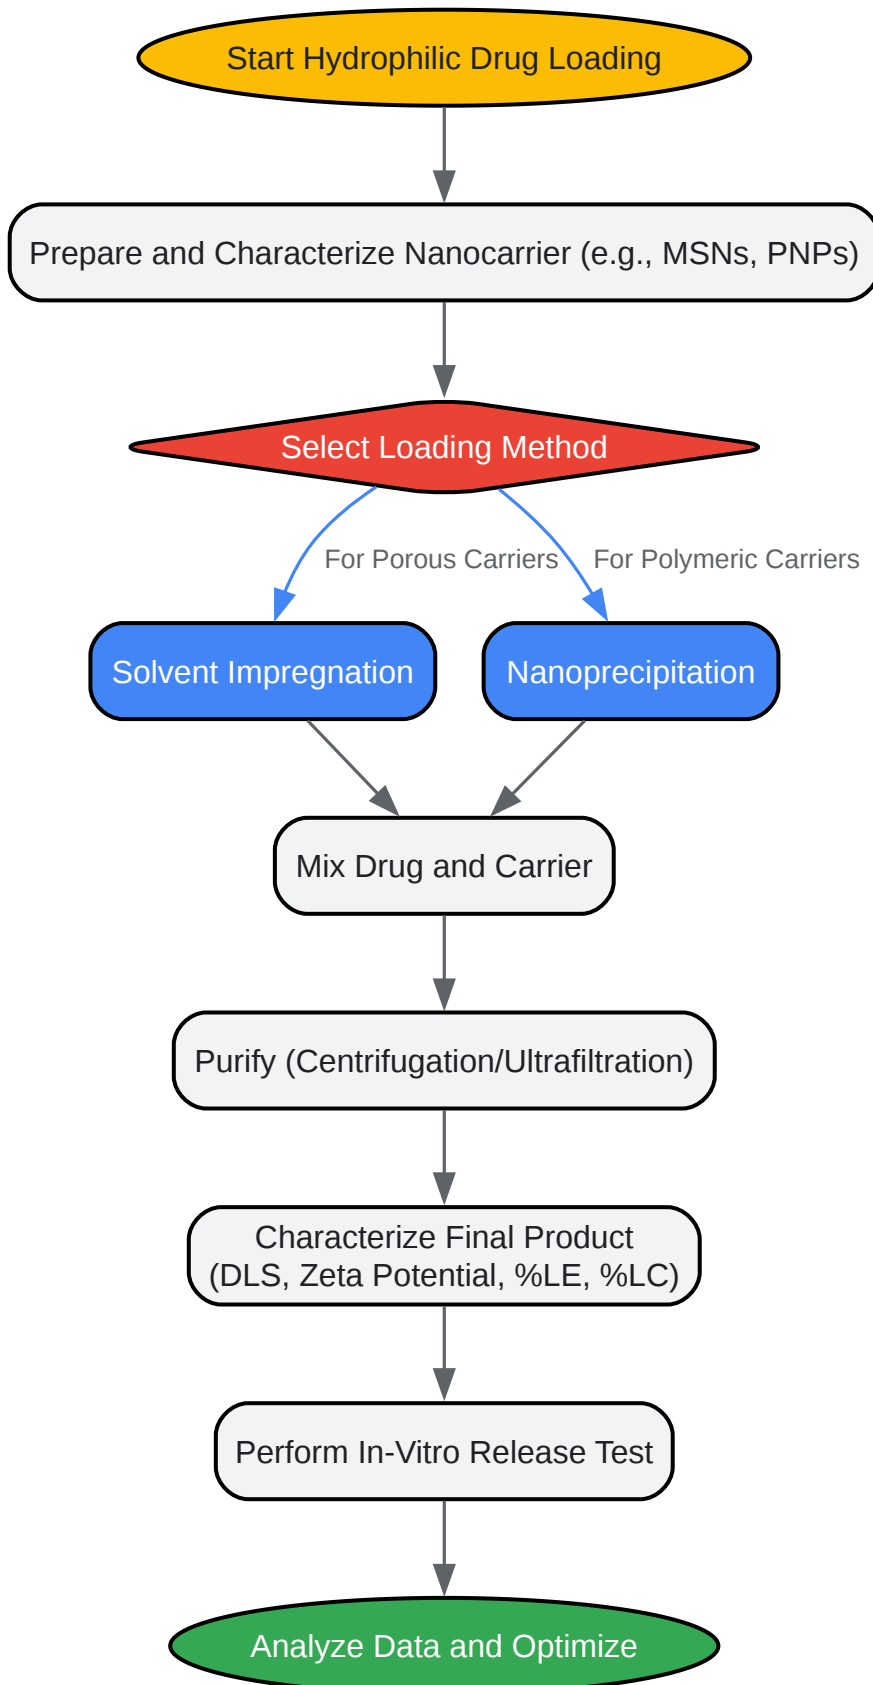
Start Hydrophilic Drug Loading

Prepare and Characterize Nanocarrier (e.g., MSNs, PNPs)

Select Loading Method

For Porous Carriers

For Polymeric Carriers

Solvent Impregnation

Nanoprecipitation

Mix Drug and Carrier

Purify (Centrifugation/Ultrafiltration)

Characterize Final Product
(DLS, Zeta Potential, %LE, %LC)

Perform In-Vitro Release Test

Analyze Data and Optimize